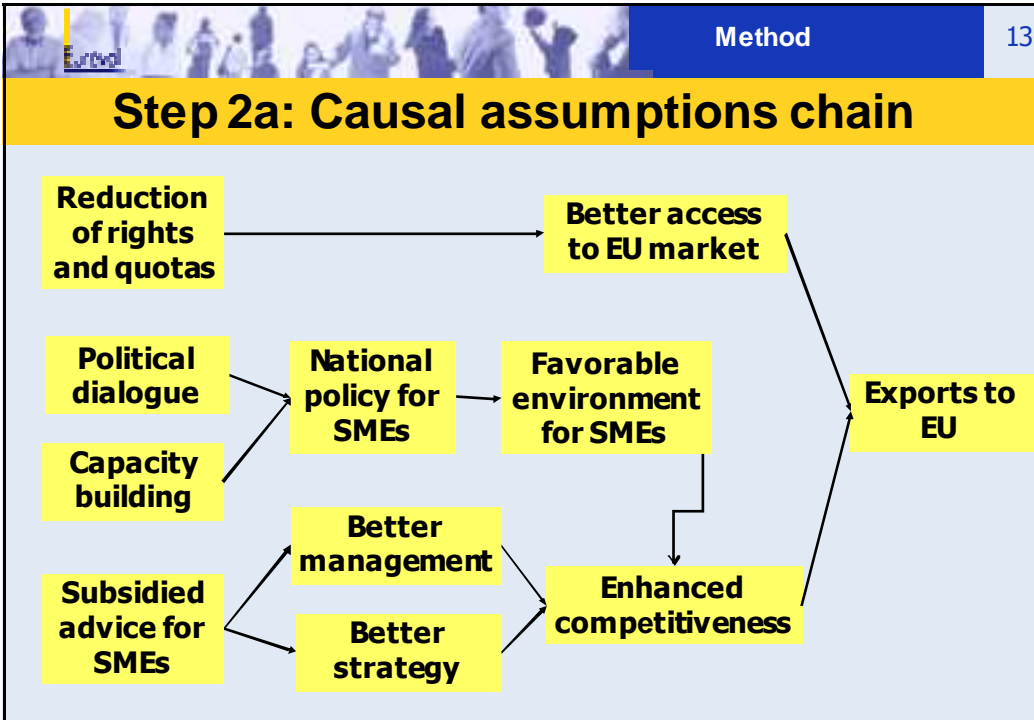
Eureval

Method

13

Step 2a: Causal assumptions chain

Reduction of rights and quotas

Better access to EU market

Political dialogue

Capacity building

National policy for SMEs

Favorable environment for SMEs

Exports to EU

Subsidied advice for SMEs

Better management

Better strategy

Enhanced competitiveness